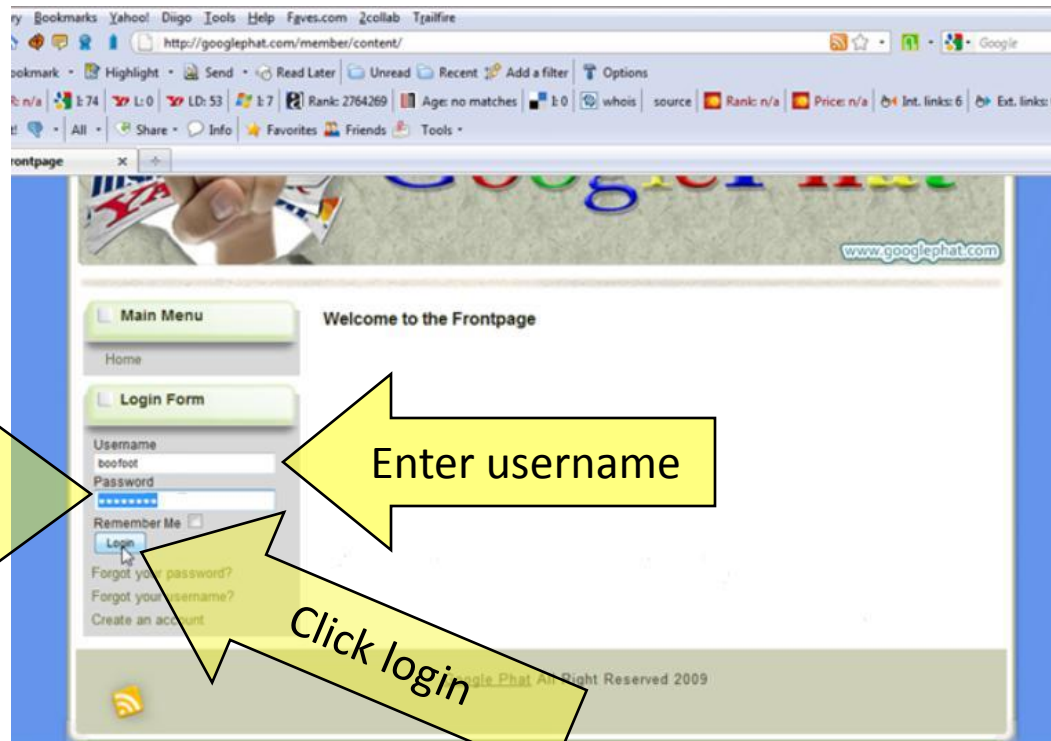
ry Bookmarks Yahoo! Diigo Tools Help Faves.com 2collab Trailfire
http://googlephat.com/member/content/
Google
ookmark · Highlight · Send · Read Later Unread Recent Add a filter Options
n/a 1:74 L:0 LD:53 1:7 Rank: 2764269 Age: no matches 1:0 whois source Rank: n/a Price: n/a Int. links: 6 Ext. links:
All · Share · Info Favorites Friends Tools ·
rontpage ×

www.googlephat.com

Main Menu
Home
Login Form
Username
boofoot
Password
••••••••
Remember Me
Login
Forgot your password?
Forgot your username?
Create an account

Welcome to the Frontpage

Enter username

Click login

Google Phat All Right Reserved 2009